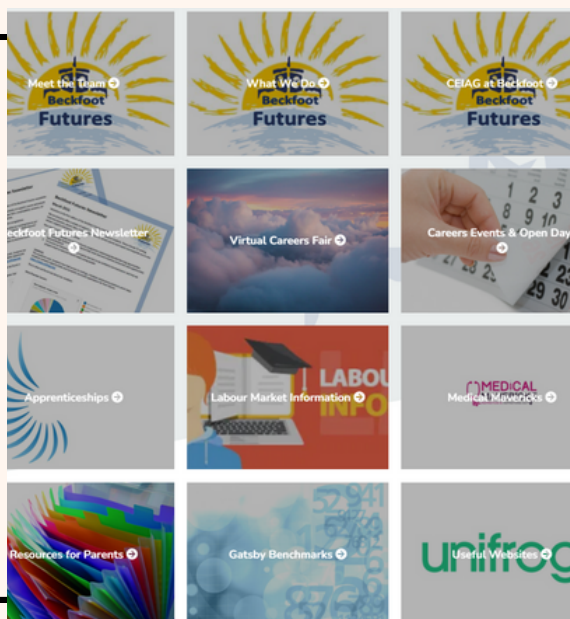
Meet the Team ➔
Beckfoot
Futures

What We Do ➔
Beckfoot
Futures

CEIAG at Beckfoot ➔
Beckfoot
Futures

eckfoot Futures Newsletter ➔

Virtual Careers Fair ➔

Careers Events & Open Day ➔

Apprenticeships ➔

Labour Market Information ➔
LABOU
INFO

MEDICAL
Medical Mavericks ➔

Resources for Parents ➔

Gatsby Benchmarks ➔

Useful Websites ➔
unifrog